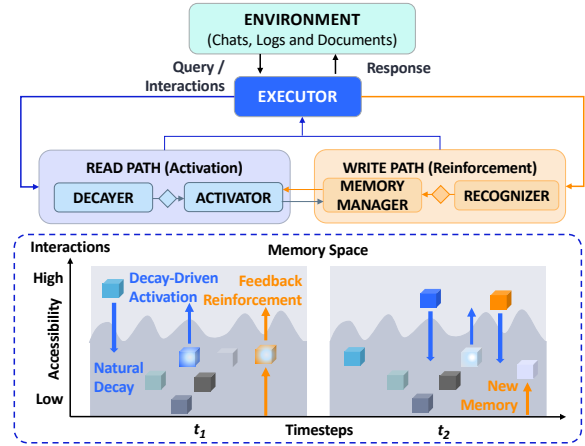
ENVIRONMENT
(Chats, Logs and Documents)

Query / Interactions

Response

EXECUTOR

READ PATH (Activation)

DECAYER

ACTIVATOR

WRITE PATH (Reinforcement)

MEMORY MANAGER

RECOGNIZER

Interactions

Memory Space

High

Decay-Driven Activation

Feedback Reinforcement

Accessibility

Natural Decay

New Memory

Low

$t_1$

Timesteps

$t_2$